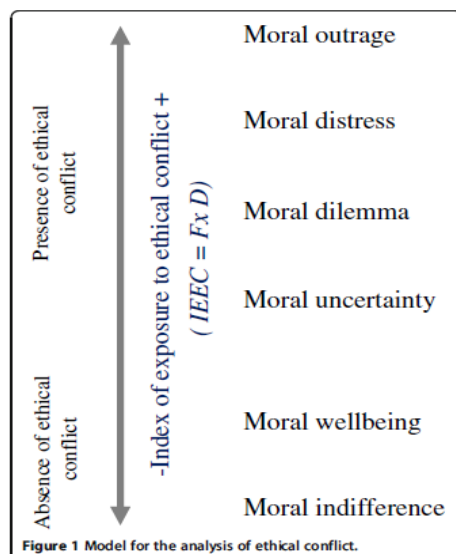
Presence of ethical conflict

Absence of ethical conflict

-Index of exposure to ethical conflict +

( $IEEC = F x D$ )

Moral outrage

Moral distress

Moral dilemma

Moral uncertainty

Moral wellbeing

Moral indifference

Figure 1 Model for the analysis of ethical conflict.